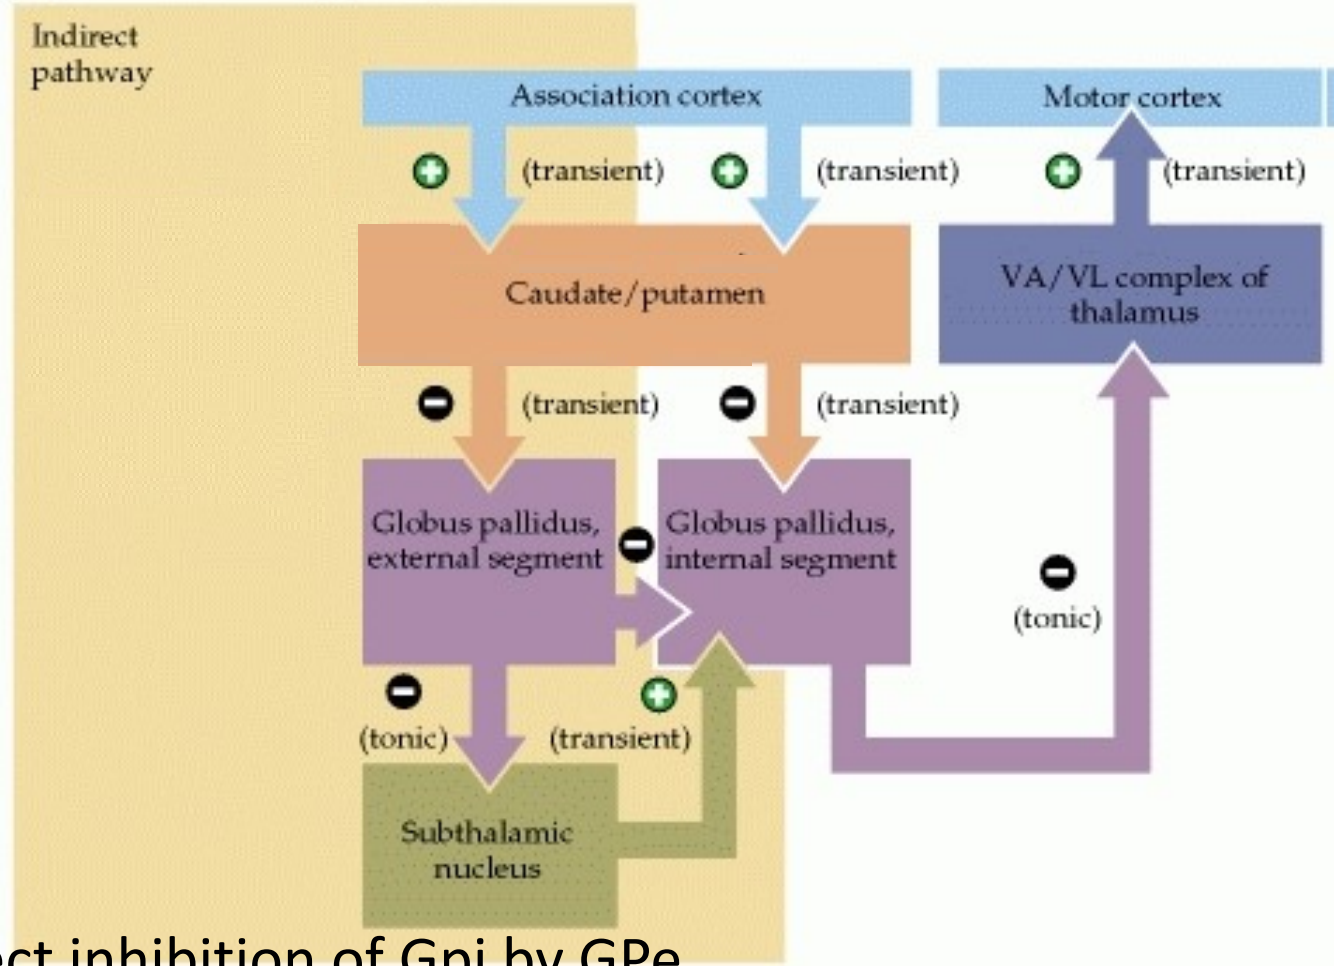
Indirect pathway

Association cortex

Motor cortex

(transient)

(transient)

(transient)

Caudate/putamen

VA/VL complex of thalamus

(transient)

(transient)

Globus pallidus, external segment

Globus pallidus, internal segment

(tonic)

(tonic)

(transient)

Subthalamic nucleus

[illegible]ct inhibition of Gpi by GPe